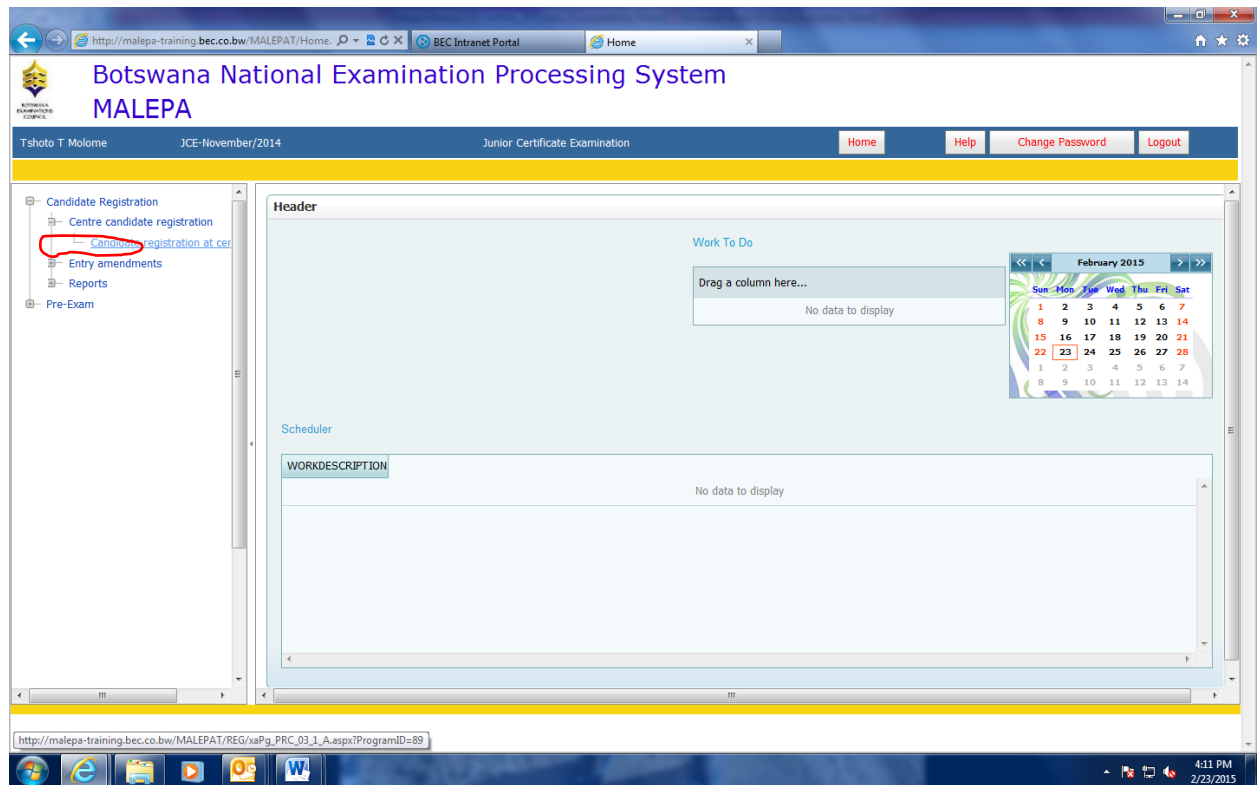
http://malepa-training.bec.co.bw/MALEPAT/Home.

BEC Intranet Portal

Home

BOTSWANA EXAMINATIONS COUNCIL

Botswana National Examination Processing System
MALEPA

Tshoto T Molome JCE-November/2014 Junior Certificate Examination Home Help Change Password Logout

Candidate Registration
Centre candidate registration
Candidate registration at cer
Entry amendments
Reports
Pre-Exam

Header

Work To Do

Drag a column here...

No data to display

February 2015

| Sun | Mon | Tue | Wed | Thu | Fri | Sat |
|---|---|---|---|---|---|---|
| 1 | 2 | 3 | 4 | 5 | 6 | 7 |
| 8 | 9 | 10 | 11 | 12 | 13 | 14 |
| 15 | 16 | 17 | 18 | 19 | 20 | 21 |
| 22 | 23 | 24 | 25 | 26 | 27 | 28 |
| 1 | 2 | 3 | 4 | 5 | 6 | 7 |
| 8 | 9 | 10 | 11 | 12 | 13 | 14 |

Scheduler

WORKDESCRIPTION

No data to display

http://malepa-training.bec.co.bw/MALEPAT/REG/xaPg_PRC_03_1_A.aspx?ProgramID=89

4:11 PM
2/23/2015